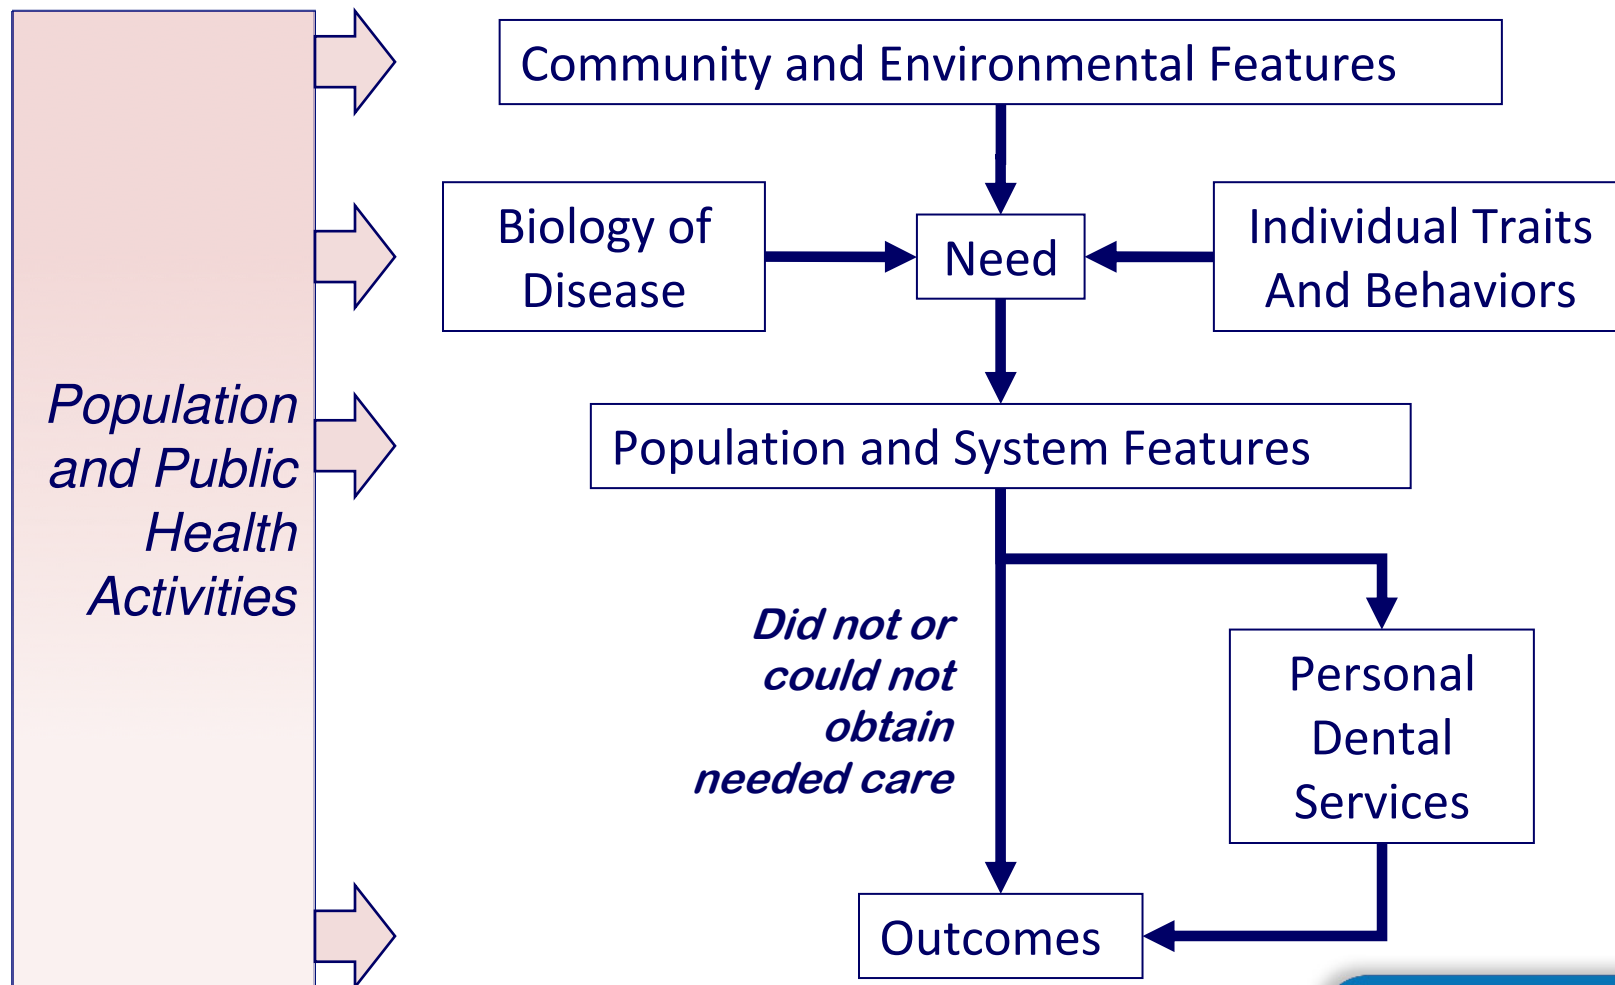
Population and Public Health Activities

Community and Environmental Features

Biology of Disease

Need

Individual Traits And Behaviors

Population and System Features

Did not or could not obtain needed care

Personal Dental Services

Outcomes